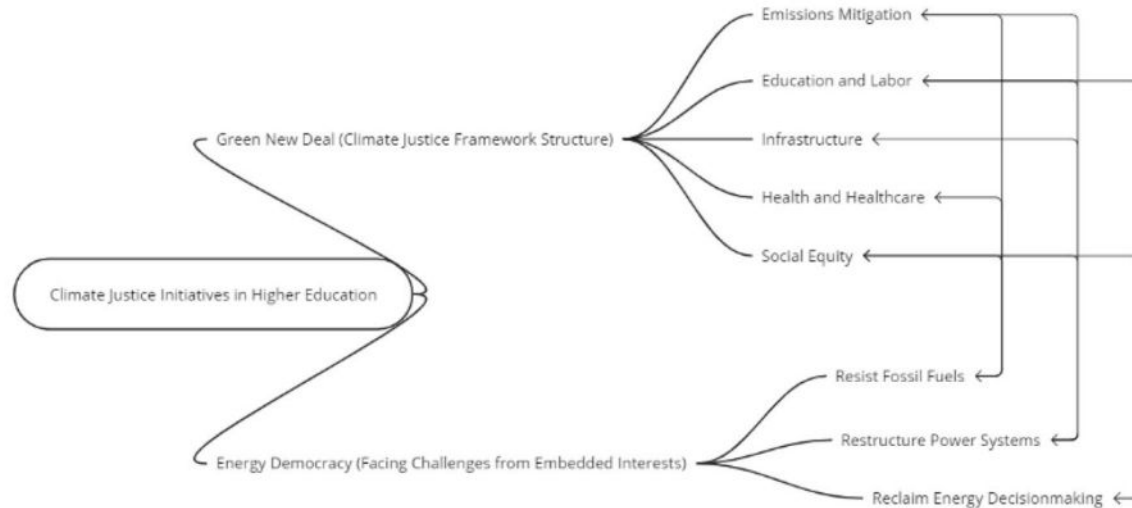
Climate Justice Initiatives in Higher Education

Green New Deal (Climate Justice Framework Structure)

Emissions Mitigation

Education and Labor

Infrastructure

Health and Healthcare

Social Equity

Energy Democracy (Facing Challenges from Embedded Interests)

Resist Fossil Fuels

Restructure Power Systems

Reclaim Energy Decisionmaking